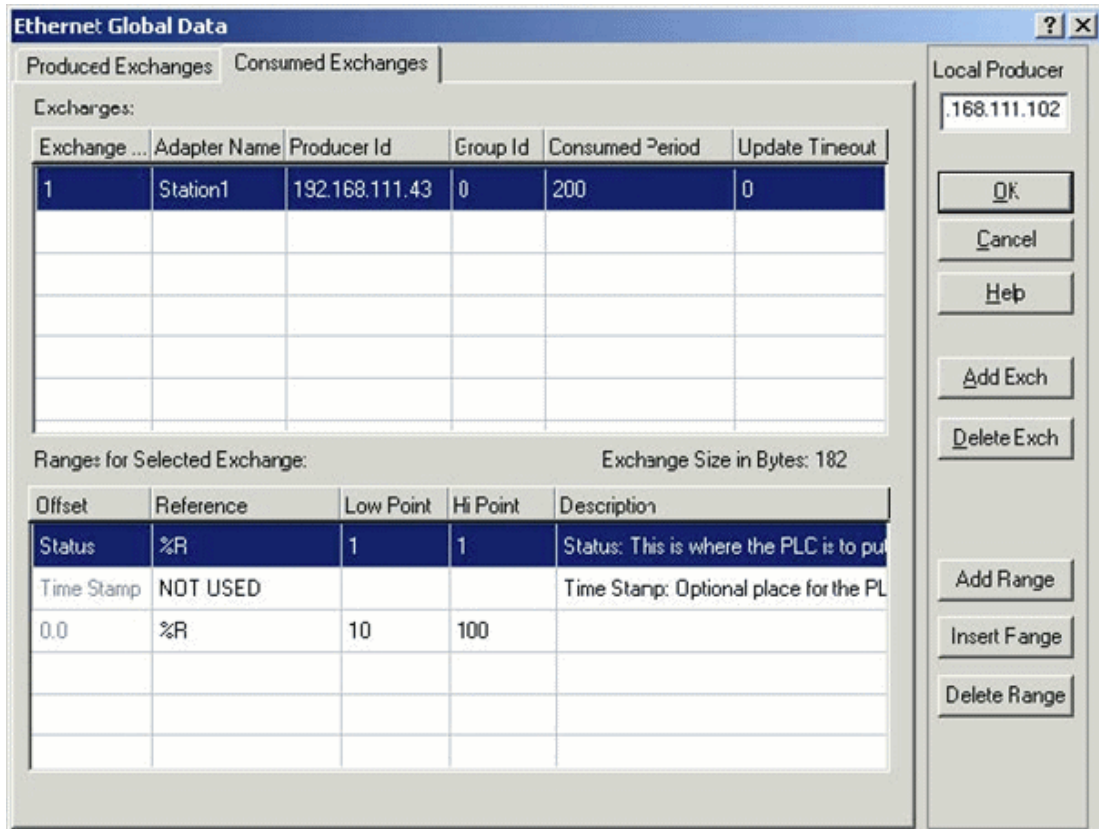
Ethernet Global Data

? X

Produced Exchanges | Consumed Exchanges

Exchanges:

| Exchange ... | Adapter Name | Producer Id | Group Id | Consumed Period | Update Timeout |
|---|---|---|---|---|---|
| 1 | Station1 | 192.168.111.43 | 0 | 200 | 0 |
| | | | | | |
| | | | | | |
| | | | | | |
| | | | | | |
| | | | | | |

Ranges for Selected Exchange:

Exchange Size in Bytes: 182

| Offset | Reference | Low Point | Hi Point | Description |
|---|---|---|---|---|
| Status | %R | 1 | 1 | Status: This is where the PLC is to pu |
| Time Stamp | NOT USED | | | Time Stamp: Optional place for the PL |
| 0.0 | %R | 10 | 100 | |
| | | | | |
| | | | | |
| | | | | |

Local Producer

.168.111.102

OK

Cancel

Help

Add Exch

Delete Exch

Add Range

Insert Range

Delete Range